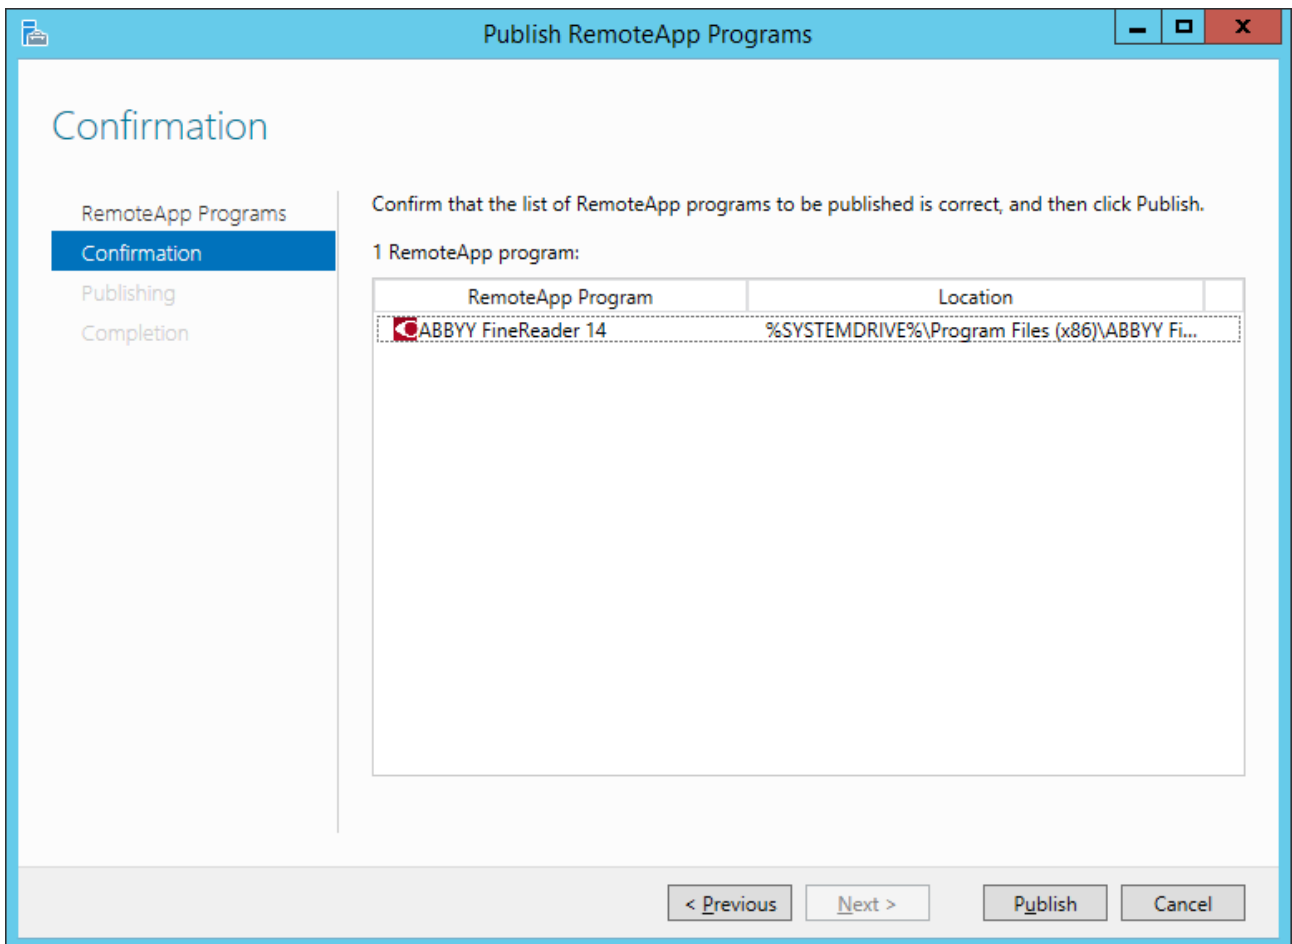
Publish RemoteApp Programs

Confirmation

RemoteApp Programs
Confirmation
Publishing
Completion

Confirm that the list of RemoteApp programs to be published is correct, and then click Publish.

1 RemoteApp program:

| RemoteApp Program | Location |
|---|---|
| ABBYY FineReader 14 | %SYSTEMDRIVE%\Program Files (x86)\ABBYY Fi... |

< Previous    Next >    Publish    Cancel